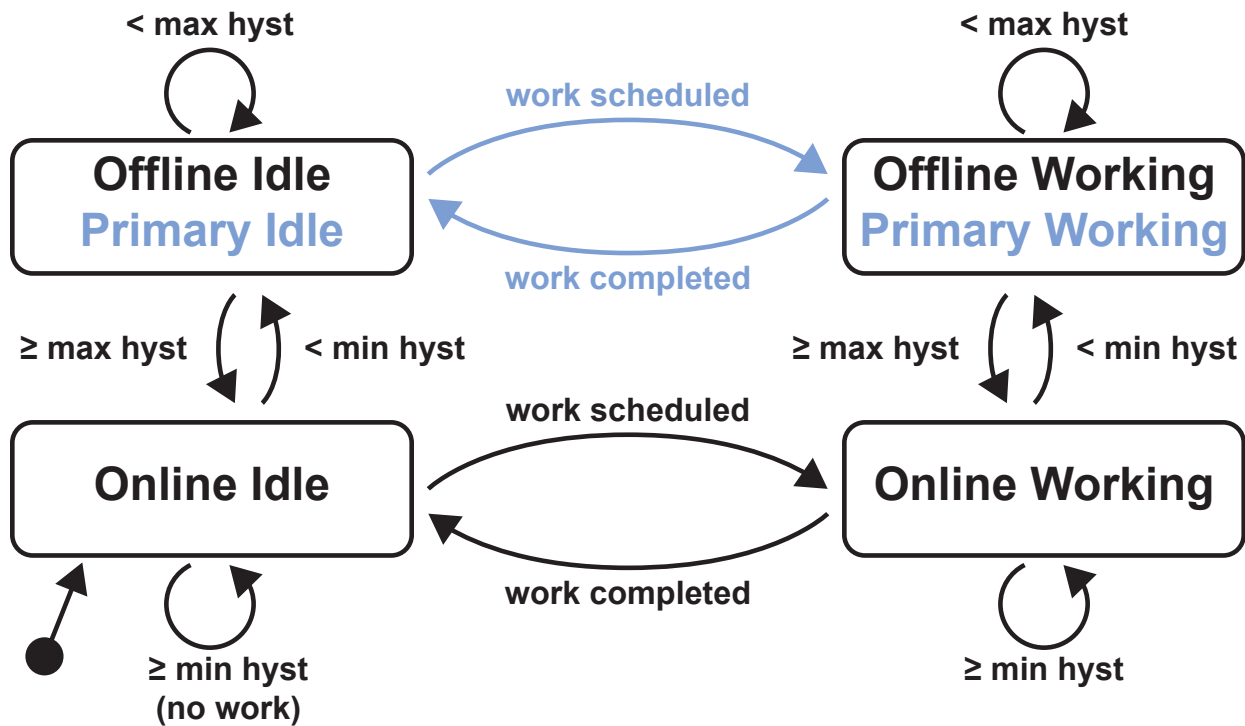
< max hyst

< max hyst

work scheduled

Offline Idle
Primary Idle

Offline Working
Primary Working

work completed

≥ max hyst

< min hyst

≥ max hyst

< min hyst

work scheduled

Online Idle

Online Working

work completed

≥ min hyst
(no work)

≥ min hyst